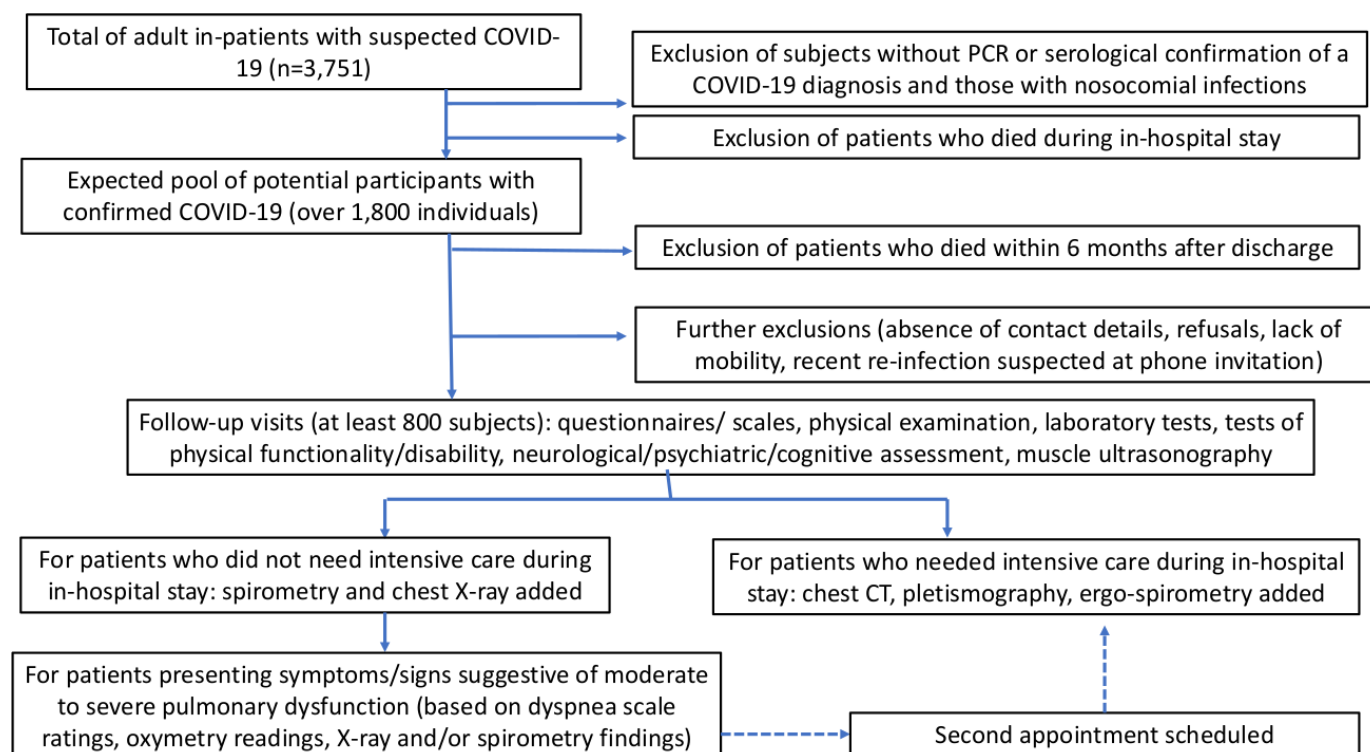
Total of adult in-patients with suspected COVID-19 (n=3,751)

Exclusion of subjects without PCR or serological confirmation of a COVID-19 diagnosis and those with nosocomial infections

Exclusion of patients who died during in-hospital stay

Expected pool of potential participants with confirmed COVID-19 (over 1,800 individuals)

Exclusion of patients who died within 6 months after discharge

Further exclusions (absence of contact details, refusals, lack of mobility, recent re-infection suspected at phone invitation)

Follow-up visits (at least 800 subjects): questionnaires/ scales, physical examination, laboratory tests, tests of physical functionality/disability, neurological/psychiatric/cognitive assessment, muscle ultrasonography

For patients who did not need intensive care during in-hospital stay: spirometry and chest X-ray added

For patients who needed intensive care during in-hospital stay: chest CT, pletismography, ergo-spirometry added

For patients presenting symptoms/signs suggestive of moderate to severe pulmonary dysfunction (based on dyspnea scale ratings, oxymetry readings, X-ray and/or spirometry findings)

Second appointment scheduled